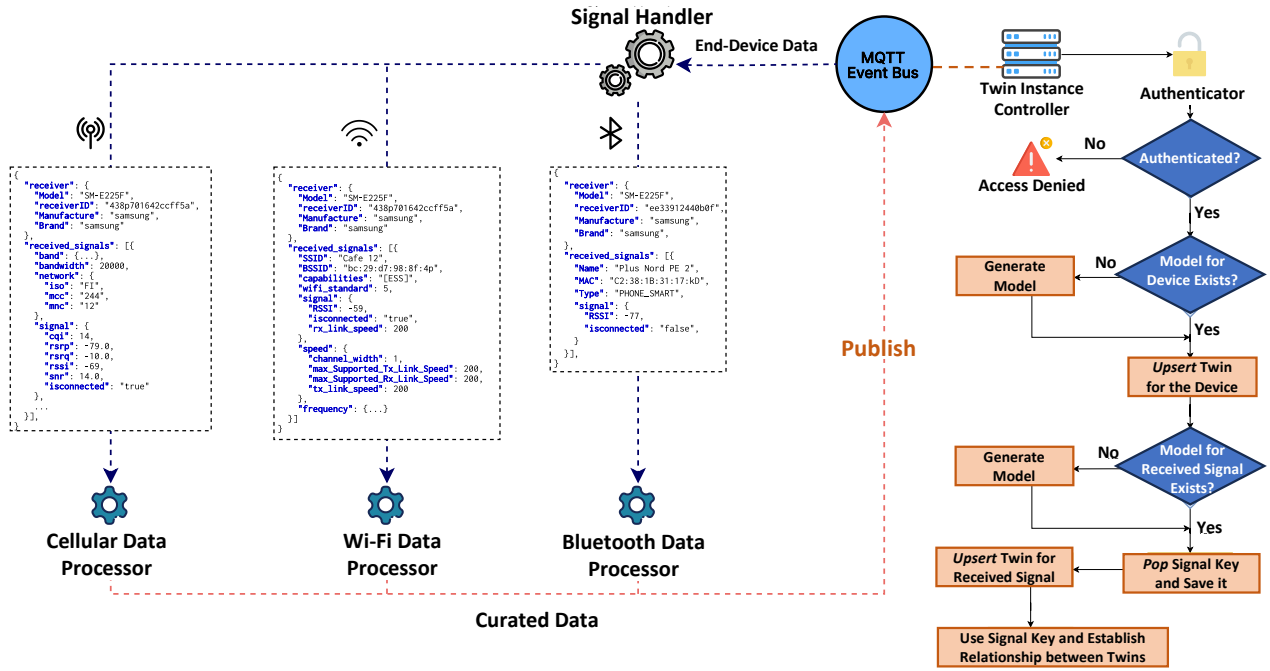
Signal Handler

End-Device Data

MQTT Event Bus

Twin Instance Controller

Authenticator

{
"receiver": {
"Model": "SM-E225F",
"receiverID": "438p701642ccff5a",
"Manufacture": "samsung",
"Brand": "samsung"
},
"received_signals": [{
"band": {...},
"bandwidth": 20000,
"network": {
"iso": "FI",
"mcc": "244",
"mnc": "12"
},
"signal": {
"cqi": 14,
"rsrp": -79.0,
"rsrq": -10.0,
"rssi": -69,
"snr": 14.0,
"isconnected": "true"
},
...
}],
}

{
"receiver": {
"Model": "SM-E225F",
"receiverID": "438p701642ccff5a",
"Manufacture": "samsung",
"Brand": "samsung"
},
"received_signals": [{
"SSID": "Cafe 12",
"BSSID": "bc:29:d7:98:8f:4p",
"capabilities": "[ESS]",
"wifi_standard": 5,
"signal": {
"RSSI": -59,
"isconnected": "true",
"rx_link_speed": 200
},
"speed": {
"channel_width": 1,
"max_Supported_Tx_Link_Speed": 200,
"max_Supported_Rx_Link_Speed": 200,
"tx_link_speed": 200
},
"frequency": {...}
}]
}

{
"receiver": {
"Model": "SM-E225F",
"receiverID": "ee33912440b0f",
"Manufacture": "samsung",
"Brand": "samsung",
},
"received_signals": [{
"Name": "Plus Nord PE 2",
"MAC": "C2:38:1B:31:17:kD",
"Type": "PHONE_SMART",
"signal": {
"RSSI": -77,
"isconnected": "false",
}
}],
}

Publish

No

Authenticated?

Access Denied

Yes

Generate Model

No

Model for Device Exists?

Yes

Upsert Twin for the Device

Generate Model

No

Model for Received Signal Exists?

Yes

Upsert Twin for Received Signal

Pop Signal Key and Save it

Use Signal Key and Establish Relationship between Twins

Cellular Data Processor

Wi-Fi Data Processor

Bluetooth Data Processor

Curated Data